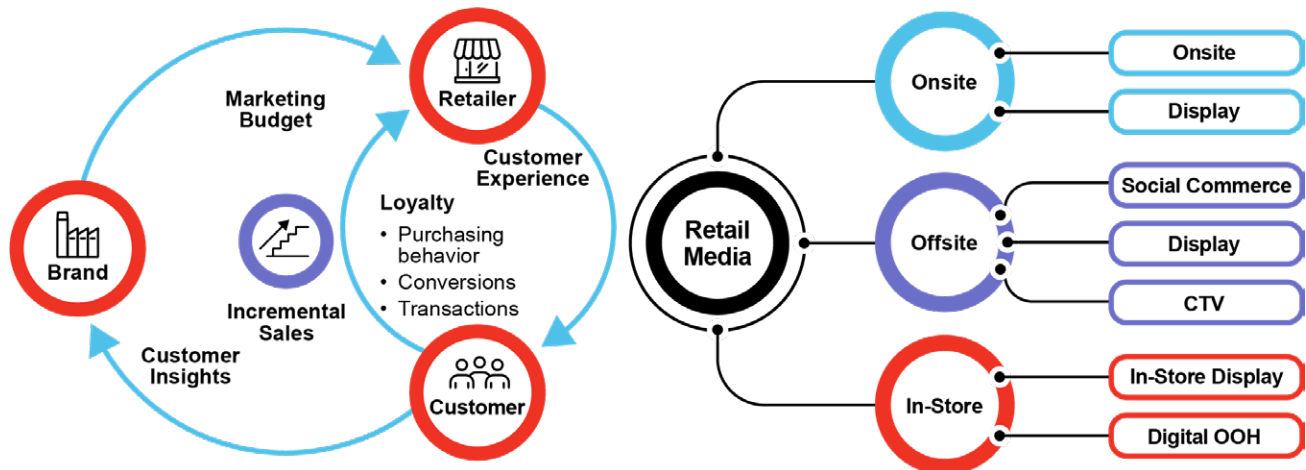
Marketing Budget

Retailer

Customer Experience

Loyalty
• Purchasing behavior
• Conversions
• Transactions

Brand

Incremental Sales

Customer Insights

Customer

Retail Media

Onsite

Onsite

Display

Offsite

Social Commerce

Display

CTV

In-Store

In-Store Display

Digital OOH